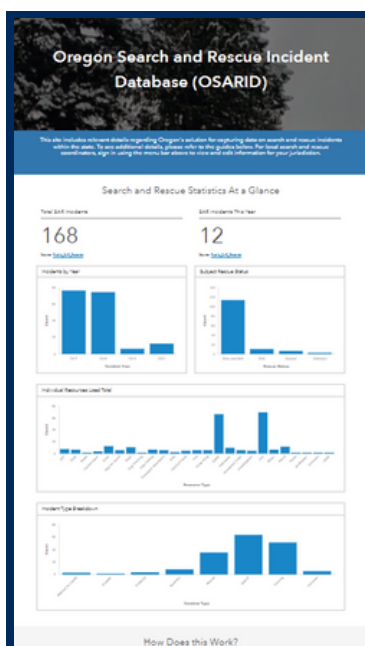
Oregon Search and Rescue Incident Database (OSARID)

This site includes relevant details regarding Oregon's solution for capturing data on search and rescue incidents within the state. To see additional details, please refer to the guides below. For local search and rescue coordinators, sign in using the menu bar above to view and edit information for your jurisdiction.

Search and Rescue Statistics At a Glance

Total SAR Incidents

168

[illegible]

SAR Incidents This Year

12

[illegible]

Incidents by Year

Subject Rescue Status

Individual Resources Used Total

Incident Type Breakdown

How Does this Work?